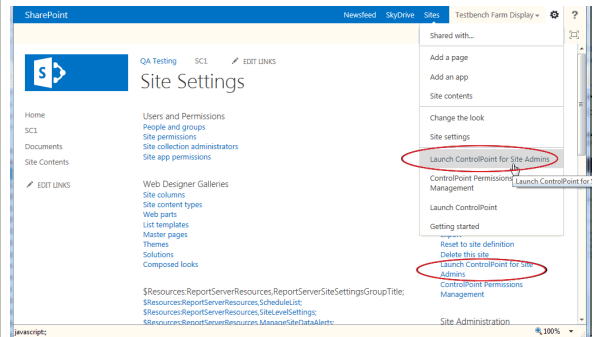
SharePoint

Newsfeed SkyDrive Sites Testbench Farm Display ▾ ?

QA Testing SC1 EDIT LINKS

Site Settings

Home
SC1
Documents
Site Contents

EDIT LINKS

Users and Permissions
People and groups
Site permissions
Site collection administrators
Site app permissions

Web Designer Galleries
Site columns
Site content types
Web parts
List templates
Master pages
Themes
Solutions
Composed looks

$Resources:ReportServerResources,ReportServerSiteSettingsGroupTitle;
$Resources:ReportServerResources,ScheduleList;
$Resources:ReportServerResources,SiteLevelSettings;
$Resources:ReportServerResources,ManageSiteDataAlerts;

Shared with...
Add a page
Add an app
Site contents
Change the look
Site settings
Launch ControlPoint for Site Admins
ControlPoint Permissions Management
Launch ControlPoint
Getting started

Launch ControlPoint for

Reset to site definition
Delete this site
Launch ControlPoint for Site Admins
ControlPoint Permissions Management

Site Administration

javascript:;

100%